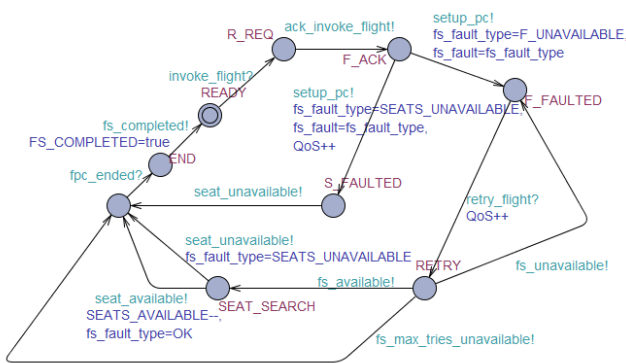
R_REQ
ack_invoke_flight!
setup_pc!
fs_fault_type=F_UNAVAILABLE,
fs_fault=fs_fault_type
F_ACK
invoke_flight?
READY
F_FAULTED
setup_pc!
fs_fault_type=SEATS_UNAVAILABLE,
fs_fault=fs_fault_type,
QoS++
fs_completed!
FS_COMPLETED=true
END
fpc_ended?
S_FAULTED
seat_unavailable!
retry_flight?
QoS++
seat_unavailable!
fs_fault_type=SEATS_UNAVAILABLE
RETRY
fs_unavailable!
fs_available!
seat_available!
SEAT_SEARCH
SEATS_AVAILABLE--,
fs_fault_type=OK
fs_max_tries_unavailable!